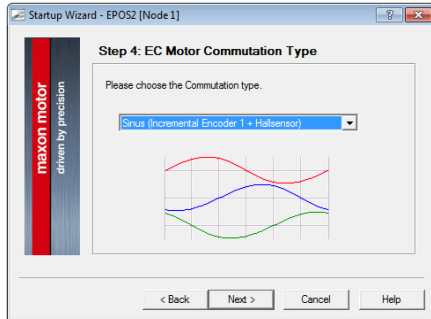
Startup Wizard - EPOS2 [Node 1]

?

maxon motor

driven by precision

Step 4: EC Motor Commutation Type

Please choose the Commutation type.

Sinus (Incremental Encoder 1 + Hallsensor)

< Back

Next >

Cancel

Help